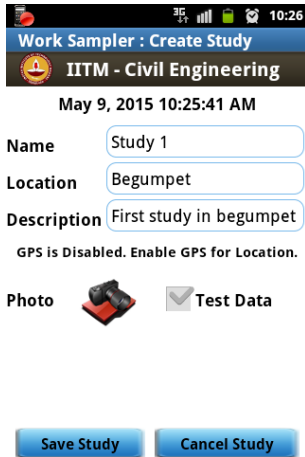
3G 10:26

Work Sampler : Create Study

IITM - Civil Engineering

May 9, 2015 10:25:41 AM

Name Study 1

Location Begumpet

Description First study in begumpet

GPS is Disabled. Enable GPS for Location.

Photo Test Data

Save Study Cancel Study